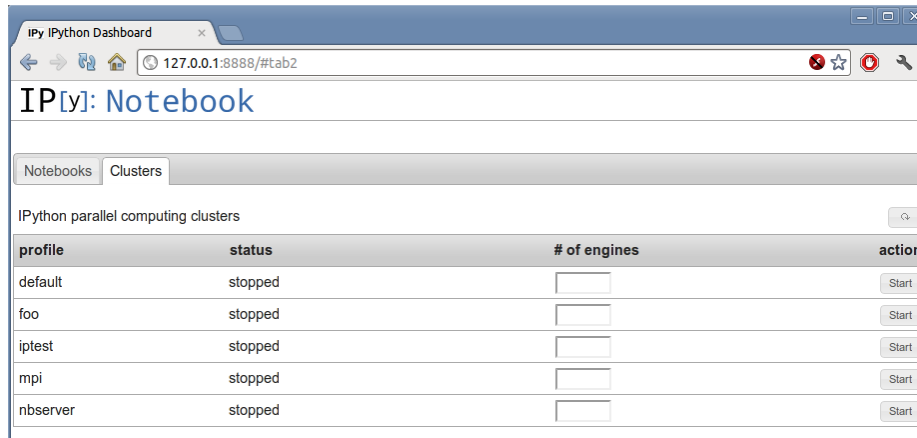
IPy IPython Dashboard

127.0.0.1:8888/#tab2

IP[y]: Notebook

Notebooks | Clusters

IPython parallel computing clusters

| profile | status | # of engines | actio |
|---|---|---|---|
| default | stopped | | Start |
| foo | stopped | | Start |
| iptest | stopped | | Start |
| mpi | stopped | | Start |
| nbserver | stopped | | Start |